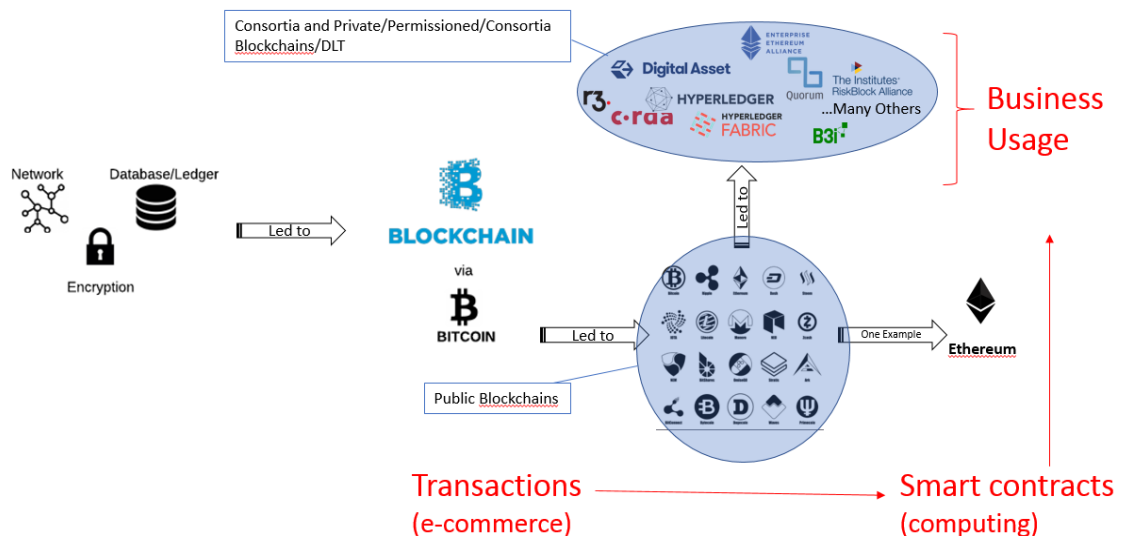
Consortia and Private/Permissioned/Consortia Blockchains/DLT

Digital Asset
ENTERPRISE ETHEREUM ALLIANCE
Quorum
The Institutes RiskBlock Alliance
r3.
corda
HYPERLEDGER
HYPERLEDGER FABRIC
...Many Others
B3i

Business Usage

Network
Database/Ledger
Encryption

Led to

BLOCKCHAIN
via
BITCOIN

Led to

Led to

One Example

Ethereum

Public Blockchains

Transactions
(e-commerce)

Smart contracts
(computing)